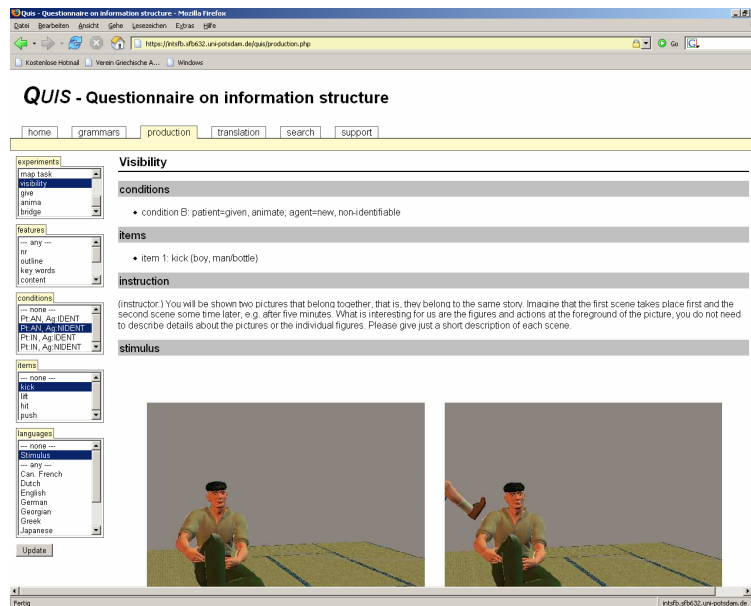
Quis - Questionnaire on information structure - Mozilla Firefox

Datei Bearbeiten Ansicht Gehe Lesezeichen Extras Hilfe

https://intsfb.sfb632.uni-potsdam.de/quis/production.php

Go

Kostenlose Hotmail Verein Griechische A... Windows

QUIS - Questionnaire on information structure

home grammars production translation search support

experiments
map task
visibility
give
anima
bridge

features
--- any ---
nr
outline
key words
content

conditions
--- none ---
Pt:AN, Ag:IDENT
Pt:AN, Ag:NIDENT
Pt:IN, Ag:IDENT
Pt:IN, Ag:NIDENT

items
--- none ---
kick
lift
hit
push

languages
--- none ---
Stimulus
--- any ---
Can. French
Dutch
English
German
Georgian
Greek
Japanese

Update

Visibility

conditions

• condition B: patient=given, animate; agent=new, non-identifiable

items

• item 1: kick (boy, man/bottle)

instruction

(instructor:) You will be shown two pictures that belong together, that is, they belong to the same story. Imagine that the first scene takes place first and the second scene some time later, e.g. after five minutes. What is interesting for us are the figures and actions at the foreground of the picture, you do not need to describe details about the pictures or the individual figures. Please give just a short description of each scene.

stimulus

Fertig

intsfb.sfb632.uni-potsdam.de